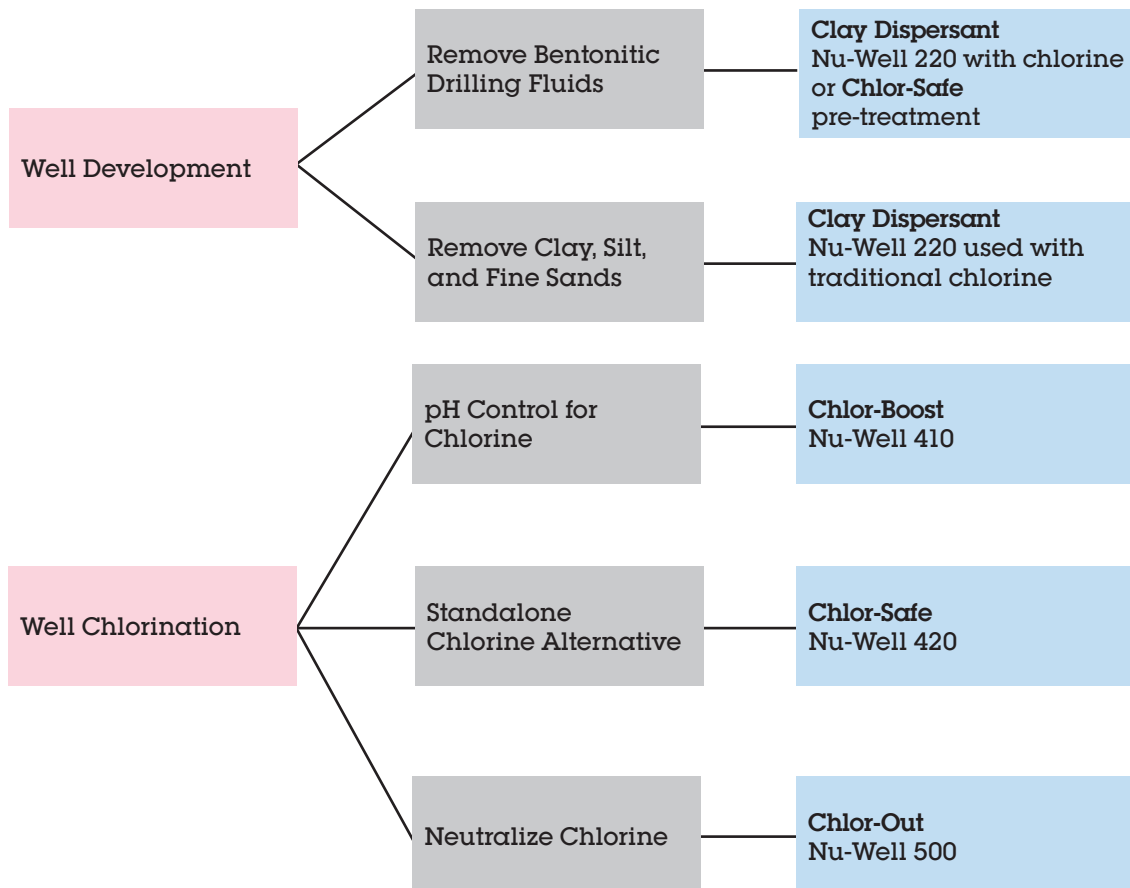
Well Development

Remove Bentonitic Drilling Fluids

**Clay Dispersant**
Nu-Well 220 with chlorine or **Chlor-Safe** pre-treatment

Remove Clay, Silt, and Fine Sands

**Clay Dispersant**
Nu-Well 220 used with traditional chlorine

Well Chlorination

pH Control for Chlorine

**Chlor-Boost**
Nu-Well 410

Standalone Chlorine Alternative

**Chlor-Safe**
Nu-Well 420

Neutralize Chlorine

**Chlor-Out**
Nu-Well 500